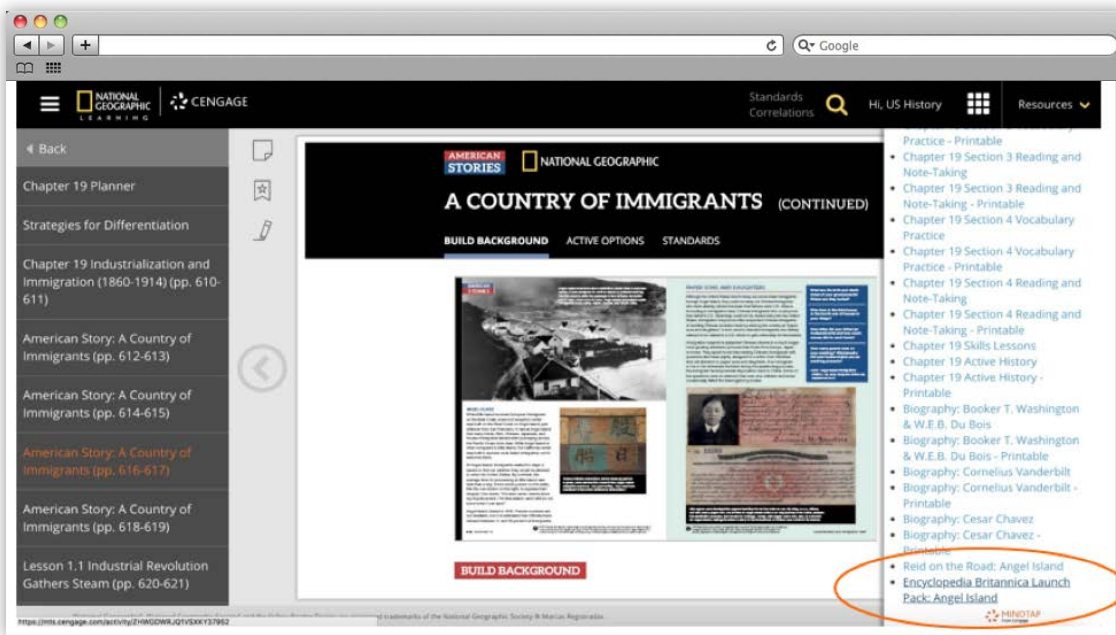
Google

NATIONAL GEOGRAPHIC LEARNING | CENGAGE

Standards Correlations

Hi, US History

Resources

Back

Chapter 19 Planner

Strategies for Differentiation

Chapter 19 Industrialization and Immigration (1860-1914) (pp. 610-611)

American Story: A Country of Immigrants (pp. 612-613)

American Story: A Country of Immigrants (pp. 614-615)

American Story: A Country of Immigrants (pp. 616-617)

American Story: A Country of Immigrants (pp. 618-619)

Lesson 1.1 Industrial Revolution Gathers Steam (pp. 620-621)

AMERICAN STORIES | NATIONAL GEOGRAPHIC

A COUNTRY OF IMMIGRANTS (CONTINUED)

BUILD BACKGROUND ACTIVE OPTIONS STANDARDS

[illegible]

BUILD BACKGROUND

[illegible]
Practice - Printable
Chapter 19 Section 3 Reading and Note-Taking
Chapter 19 Section 3 Reading and Note-Taking - Printable
Chapter 19 Section 4 Vocabulary Practice
Chapter 19 Section 4 Vocabulary Practice - Printable
Chapter 19 Section 4 Reading and Note-Taking
Chapter 19 Section 4 Reading and Note-Taking - Printable
Chapter 19 Skills Lessons
Chapter 19 Active History
Chapter 19 Active History - Printable
Biography: Booker T. Washington & W.E.B. Du Bois
Biography: Booker T. Washington & W.E.B. Du Bois - Printable
Biography: Cornelius Vanderbilt
Biography: Cornelius Vanderbilt - Printable
Biography: Cesar Chavez
Biography: Cesar Chavez - Printable
Reid on the Road: Angel Island
Encyclopedia Britannica Launch Pack: Angel Island

MINDTAP

https://mts.cengage.com/activity/ZHWGDWRJQYVSXKY37952

National Geographic, National Geographic Society and the Yellow Border Design are registered trademarks of the National Geographic Society ® Marcas Registradas.